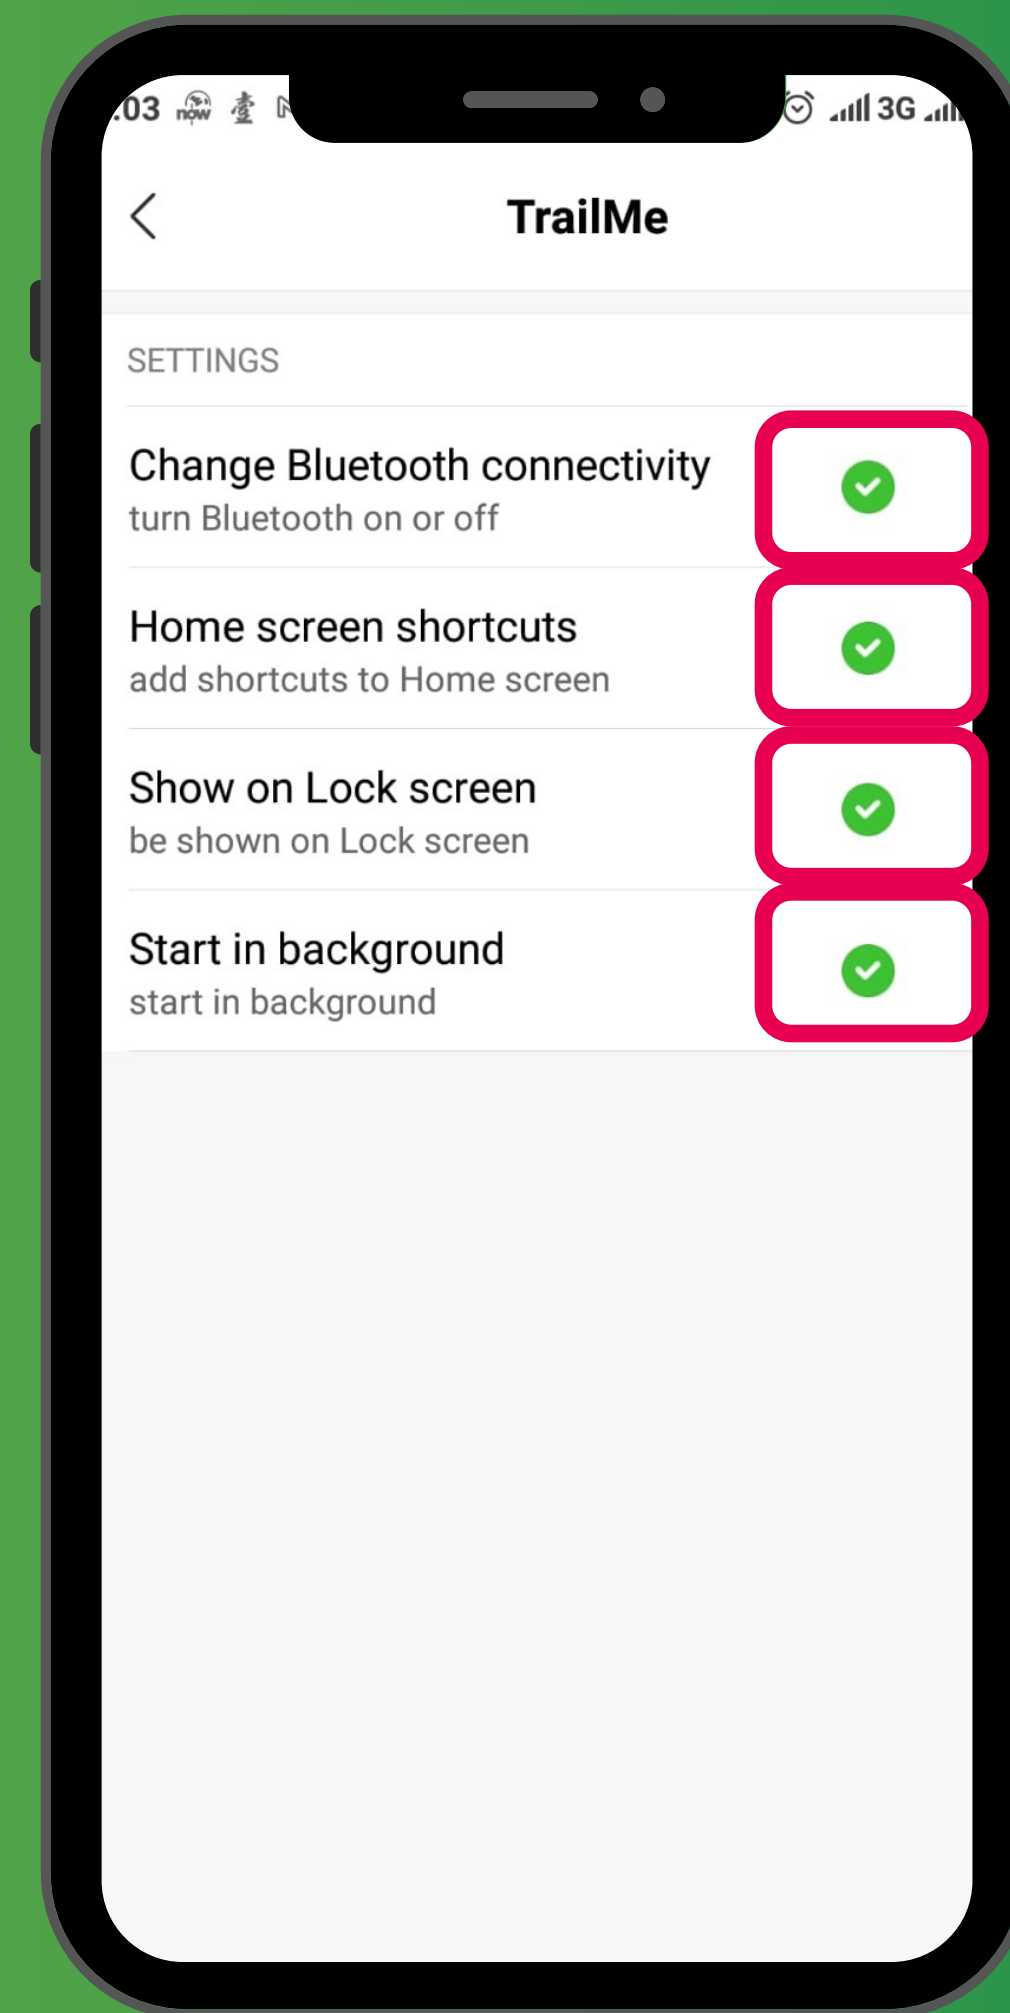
.03 now 3G

TrailMe

SETTINGS

Change Bluetooth connectivity
turn Bluetooth on or off

Home screen shortcuts
add shortcuts to Home screen

Show on Lock screen
be shown on Lock screen

Start in background
start in background